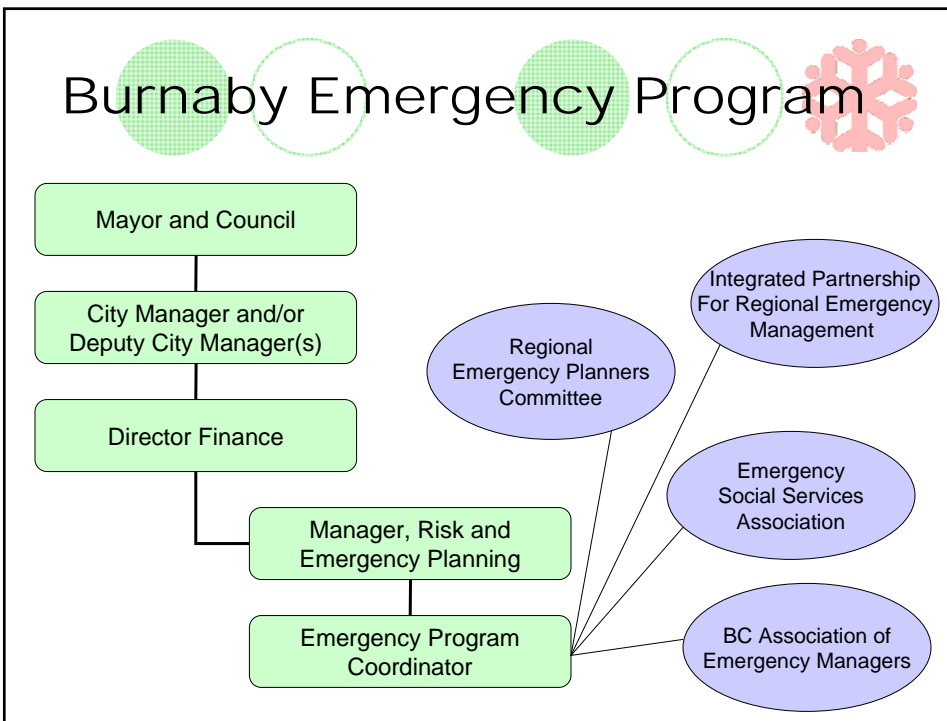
Burnaby Emergency Program

Mayor and Council

City Manager and/or Deputy City Manager(s)

Director Finance

Manager, Risk and Emergency Planning

Emergency Program Coordinator

Regional Emergency Planners Committee

Integrated Partnership For Regional Emergency Management

Emergency Social Services Association

BC Association of Emergency Managers